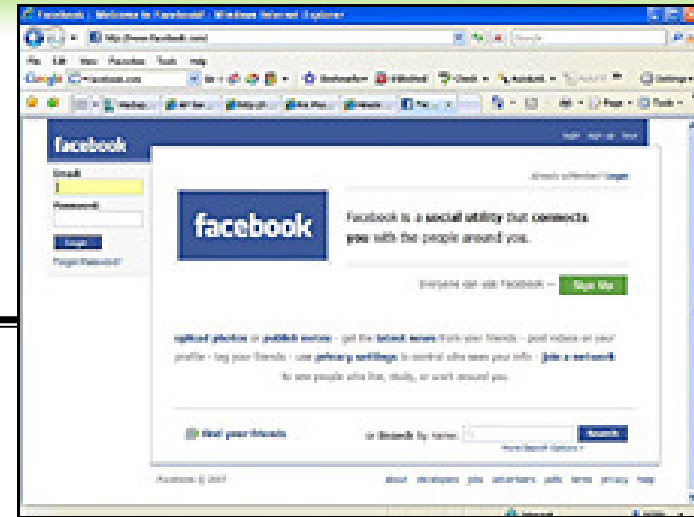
Facebook | Welcome to Facebook! - Windows Internet Explorer

http://www.facebook.com

File Edit View Favorites Tools Help

Google

facebook

login sign up tour

Email:

Password:

Login

Forgot Password?

Already a Member? Login

facebook

Facebook is a social utility that connects you with the people around you.

Everyone can use Facebook — Sign Up

upload photos or publish notes - get the latest news from your friends - post videos on your profile - tag your friends - use privacy settings to control who sees your info - join a network to see people who live, study, or work around you.

Find your friends

or Search by name: Search

More Search Options »

Facebook © 2007

about developers jobs advertisers pdfs terms privacy help